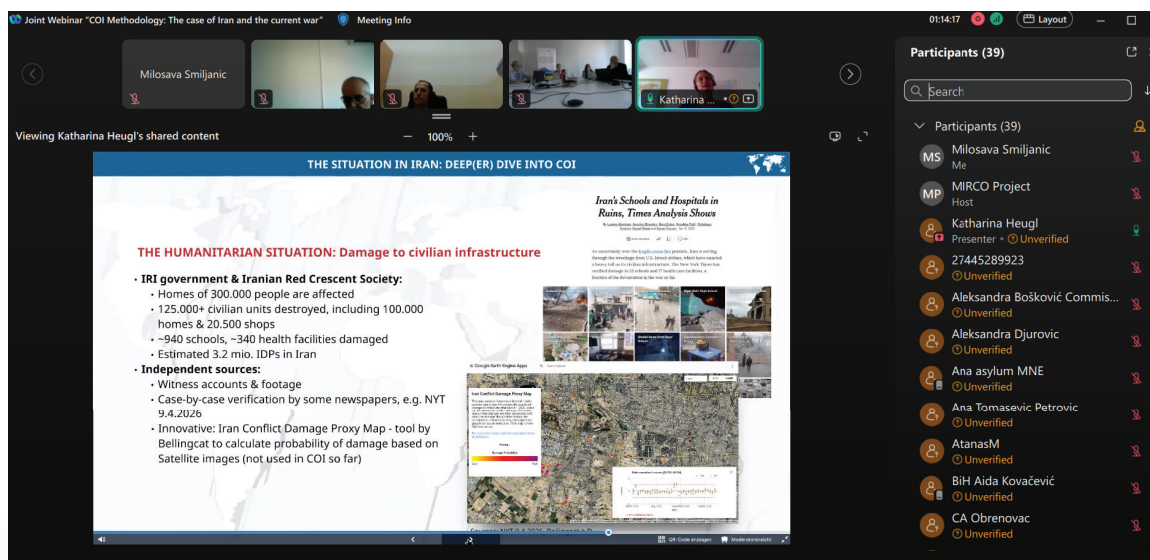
Joint Webinar "COI Methodology: The case of Iran and the current war"
Meeting Info
01:14:17
Layout

Milosava Smiljanic
Katharina ...

Viewing Katharina Heugl's shared content
100%

THE SITUATION IN IRAN: DEEP(ER) DIVE INTO COI

Iran's Schools and Hospitals in Ruins, Times Analysis Shows

THE HUMANITARIAN SITUATION: Damage to civilian infrastructure

• IRI government & Iranian Red Crescent Society:
• Homes of 300.000 people are affected
• 125.000+ civilian units destroyed, including 100.000 homes & 20.500 shops
• ~940 schools, ~340 health facilities damaged
• Estimated 3.2 mio. IDPs in Iran
• Independent sources:
• Witness accounts & footage
• Case-by-case verification by some newspapers, e.g. NYT 9.4.2026
• Innovative: Iran Conflict Damage Proxy Map - tool by Bellingcat to calculate probability of damage based on Satellite images (not used in COI so far)

Google Earth Engine Apps
Iran Conflict Damage Proxy Map

Sources: NYT 9.4.2026, Bellingcat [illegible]

QR-Code anzeigen
Moderatoransicht

Participants (39)
Search
Participants (39)
MS Milosava Smiljanic
Me
MP MIRCO Project
Host
Katharina Heugl
Presenter • Unverified
27445289923
Unverified
Aleksandra Bošković Commis...
Unverified
Aleksandra Djurovic
Unverified
Ana asylum MNE
Unverified
Ana Tomasevic Petrovic
Unverified
AtanasM
Unverified
BiH Aida Kovačević
Unverified
CA Obrenovac
Unverified